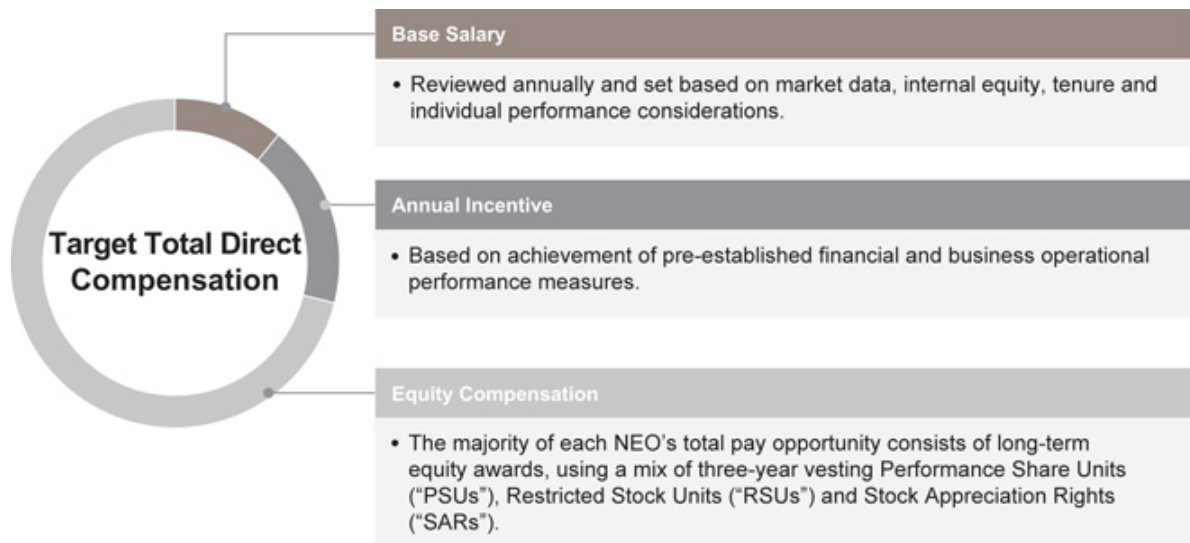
Target Total Direct Compensation

Base Salary

• Reviewed annually and set based on market data, internal equity, tenure and individual performance considerations.

Annual Incentive

• Based on achievement of pre-established financial and business operational performance measures.

Equity Compensation

• The majority of each NEO's total pay opportunity consists of long-term equity awards, using a mix of three-year vesting Performance Share Units ("PSUs"), Restricted Stock Units ("RSUs") and Stock Appreciation Rights ("SARs").